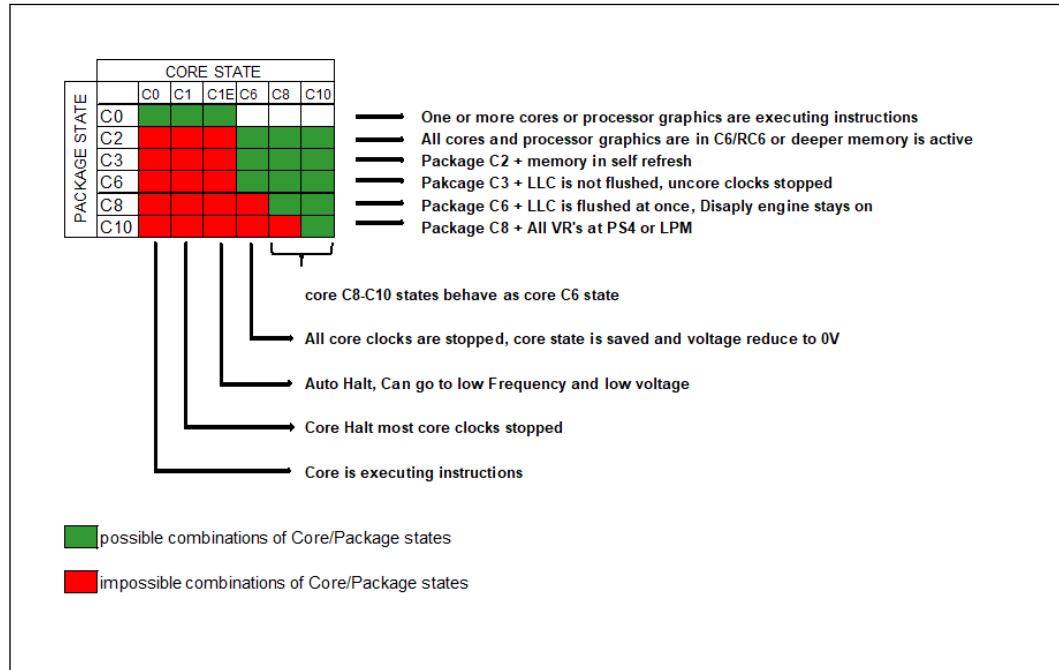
CORE STATE

PACKAGE STATE

| | C0 | C1 | C1E | C6 | C8 | C10 |
|---|---|---|---|---|---|---|
| C0 | | | | | | |
| C2 | | | | | | |
| C3 | | | | | | |
| C6 | | | | | | |
| C8 | | | | | | |
| C10 | | | | | | |

One or more cores or processor graphics are executing instructions
All cores and processor graphics are in C6/RC6 or deeper memory is active
Package C2 + memory in self refresh
Pakcage C3 + LLC is not flushed, uncore clocks stopped
Package C6 + LLC is flushed at once, Disaply engine stays on
Package C8 + All VR's at PS4 or LPM

core C8-C10 states behave as core C6 state

All core clocks are stopped, core state is saved and voltage reduce to 0V

Auto Halt, Can go to low Frequency and low voltage

Core Halt most core clocks stopped

Core is executing instructions

possible combinations of Core/Package states

impossible combinations of Core/Package states